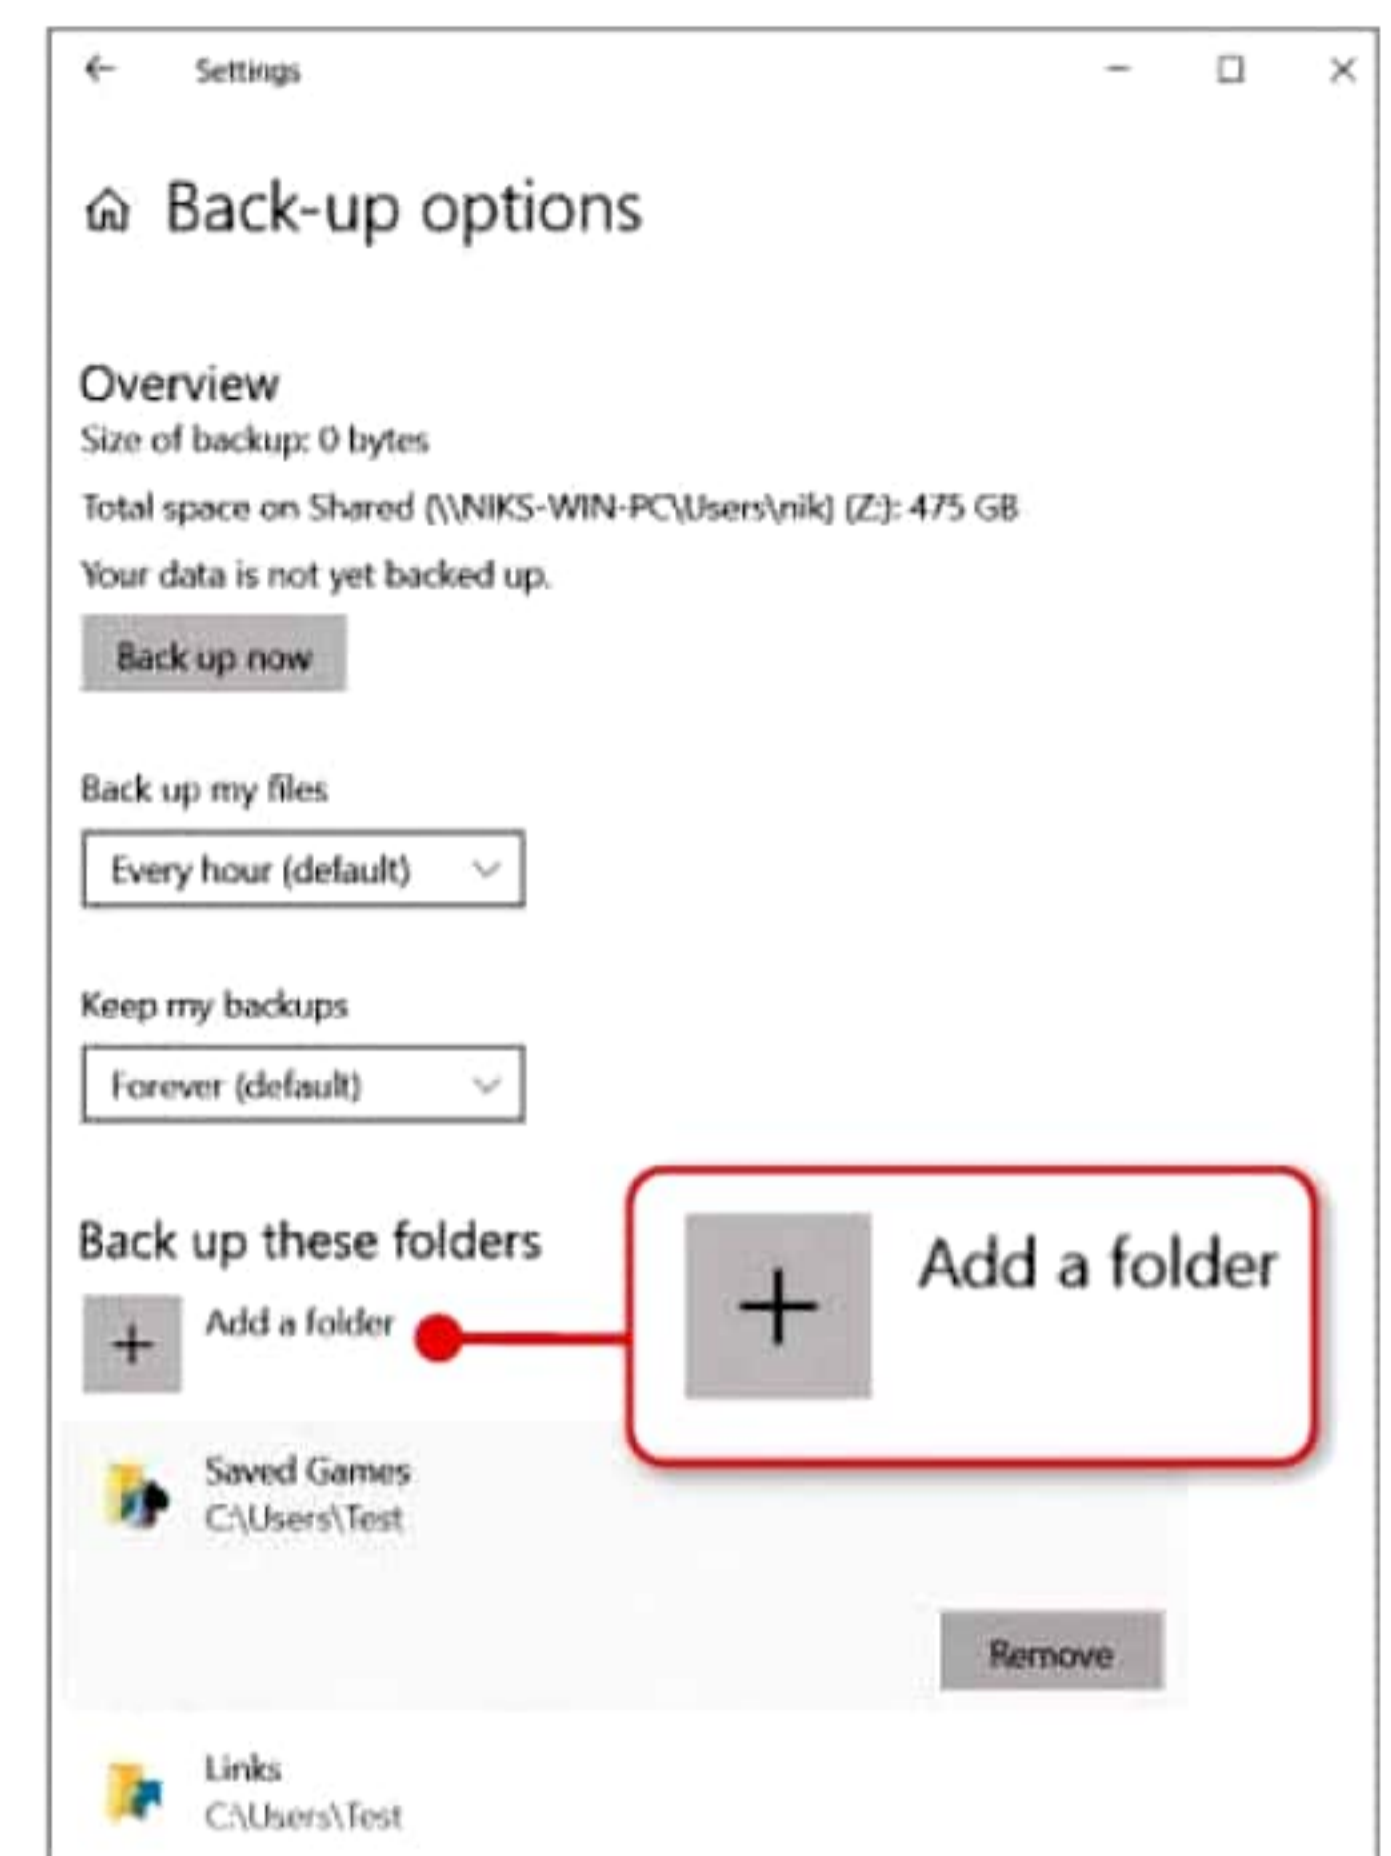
Settings

Back-up options

Overview

Size of backup: 0 bytes

Total space on Shared (\\NIKS-WIN-PC\Users\nik) (Z:): 475 GB

Your data is not yet backed up.

Back up now

Back up my files

Every hour (default)

Keep my backups

Forever (default)

Back up these folders

Add a folder

Add a folder

Saved Games
C:\Users\Test

Remove

Links
C:\Users\Test